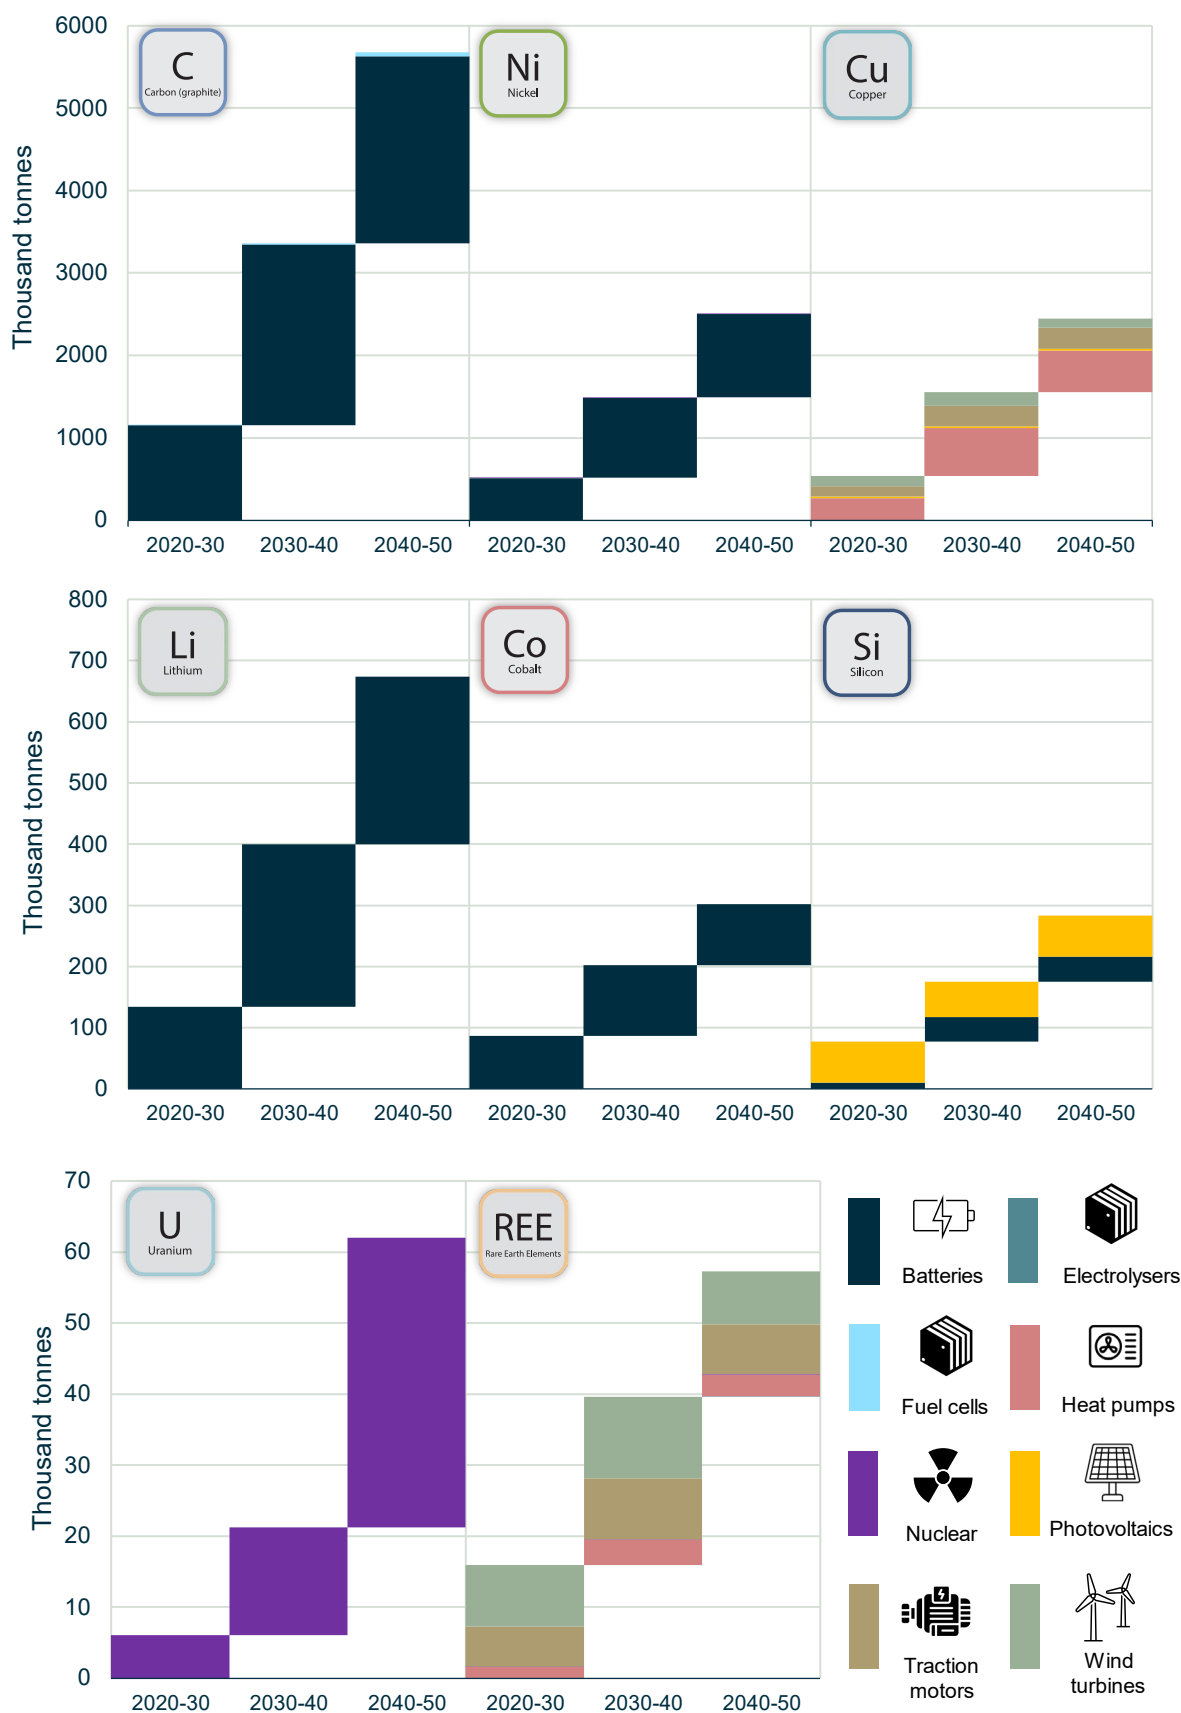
6000
5000
4000
3000
2000
1000
0
Thousand tonnes

C
Carbon (graphite)

Ni
Nickel

Cu
Copper

2020-30 2030-40 2040-50 2020-30 2030-40 2040-50 2020-30 2030-40 2040-50

800
700
600
500
400
300
200
100
0
Thousand tonnes

Li
Lithium

Co
Cobalt

Si
Silicon

2020-30 2030-40 2040-50 2020-30 2030-40 2040-50 2020-30 2030-40 2040-50

70
60
50
40
30
20
10
0
Thousand tonnes

U
Uranium

REE
Rare Earth Elements

2020-30 2030-40 2040-50 2020-30 2030-40 2040-50

Batteries
Electrolysers
Fuel cells
Heat pumps
Nuclear
Photovoltaics
Traction motors
Wind turbines